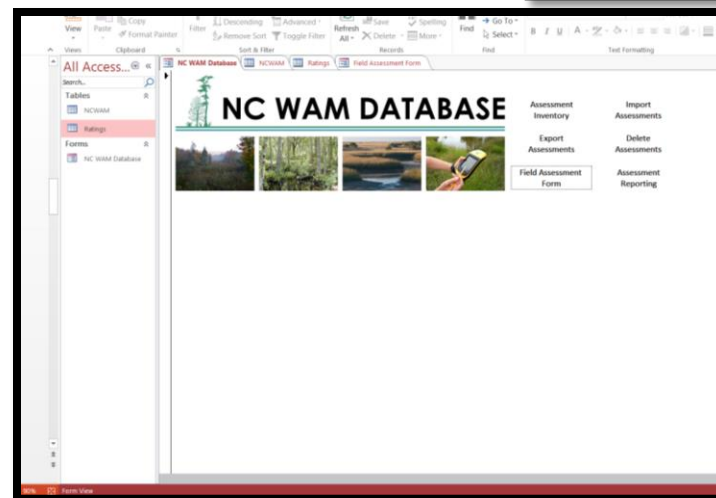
View Paste Copy Format Painter Filter Descending Advanced Remove Sort Toggle Filter Refresh All Save Delete Spelling More Find Go To Select B I U A

Views Clipboard Sort & Filter Records Find Text Formatting

All Access... « Search... Tables NCWAM Ratings Forms NC WAM Database

NC WAM Database NCWAM Ratings Field Assessment Form

NC WAM DATABASE

Assessment Inventory

Import Assessments

Export Assessments

Delete Assessments

Field Assessment Form

Assessment Reporting

Form View